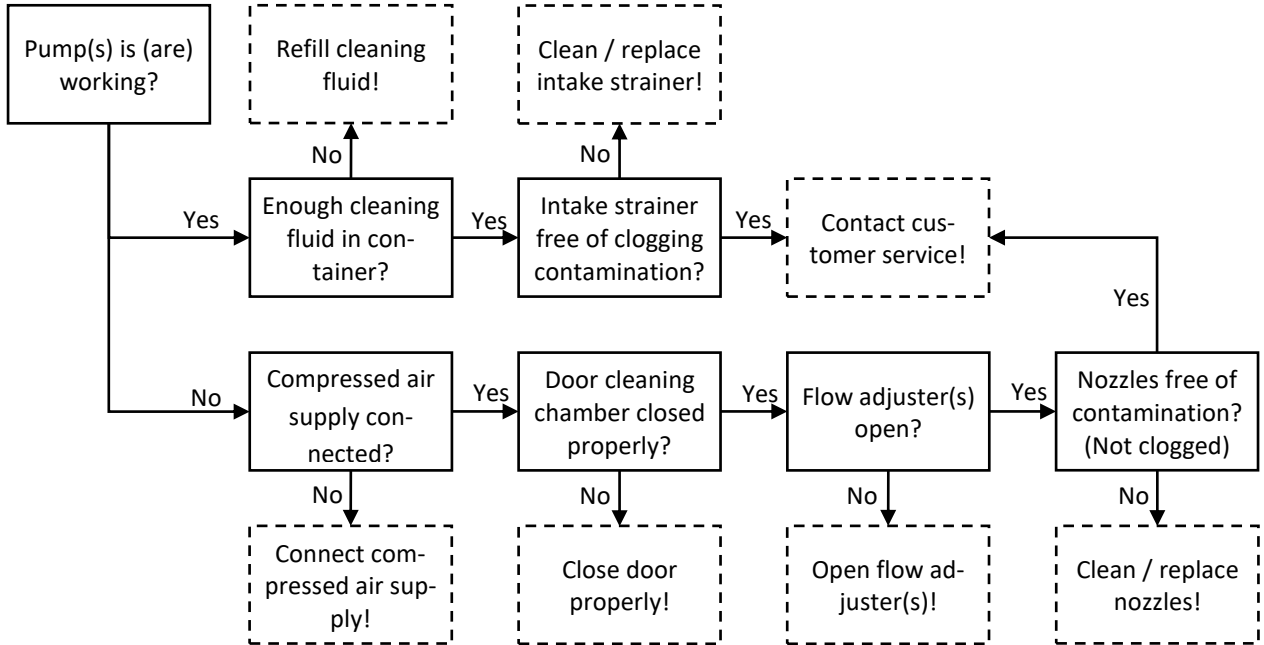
Pump(s) is (are) working?

Refill cleaning fluid!

Clean / replace intake strainer!

No

No

Yes

Enough cleaning fluid in container?

Yes

Intake strainer free of clogging contamination?

Yes

Contact customer service!

Yes

No

Compressed air supply connected?

Yes

Door cleaning chamber closed properly?

Yes

Flow adjuster(s) open?

Yes

Nozzles free of contamination? (Not clogged)

No

No

No

No

Connect compressed air supply!

Close door properly!

Open flow adjuster(s)!

Clean / replace nozzles!